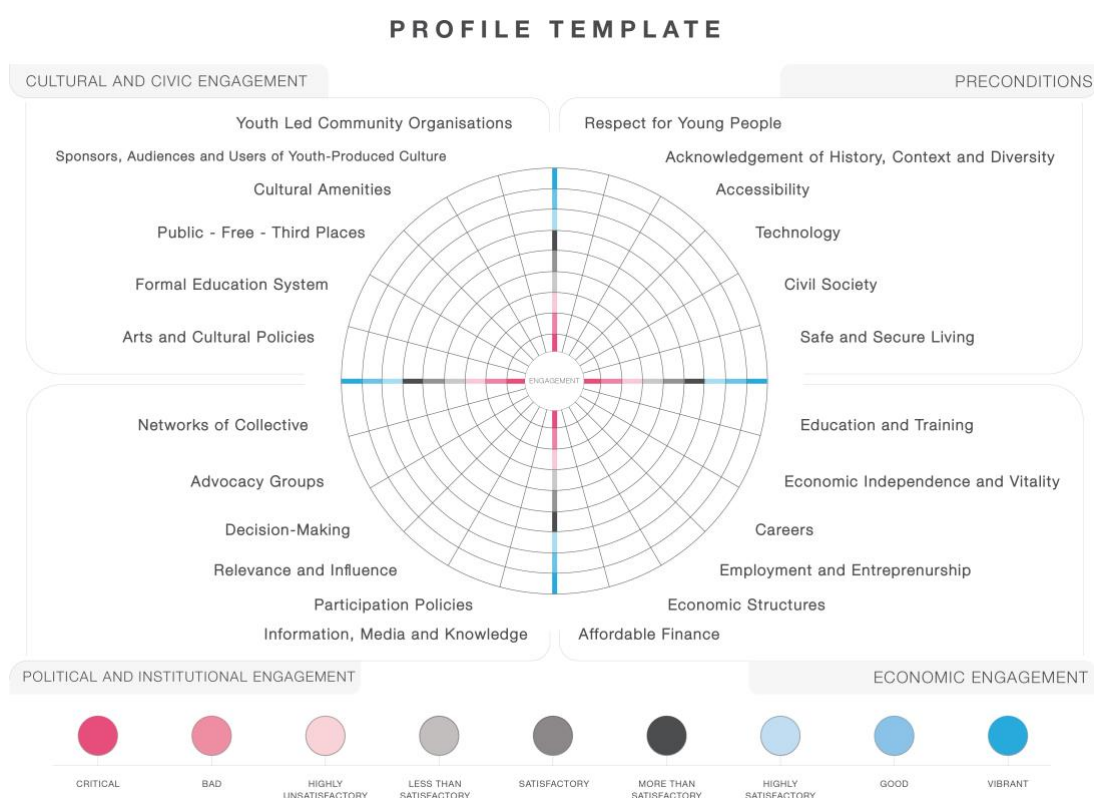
PROFILE TEMPLATE

CULTURAL AND CIVIC ENGAGEMENT

PRECONDITIONS

Youth Led Community Organisations
Sponsors, Audiences and Users of Youth-Produced Culture
Cultural Amenities
Public - Free - Third Places
Formal Education System
Arts and Cultural Policies

Respect for Young People
Acknowledgement of History, Context and Diversity
Accessibility
Technology
Civil Society
Safe and Secure Living

ENGAGEMENT

Networks of Collective
Advocacy Groups
Decision-Making
Relevance and Influence
Participation Policies
Information, Media and Knowledge

Education and Training
Economic Independence and Vitality
Careers
Employment and Entreprenurship
Economic Structures
Affordable Finance

POLITICAL AND INSTITUTIONAL ENGAGEMENT

ECONOMIC ENGAGEMENT

CRITICAL
BAD
HIGHLY UNSATISFACTORY
LESS THAN SATISFACTORY
SATISFACTORY
MORE THAN SATISFACTORY
HIGHLY SATISFACTORY
GOOD
VIBRANT